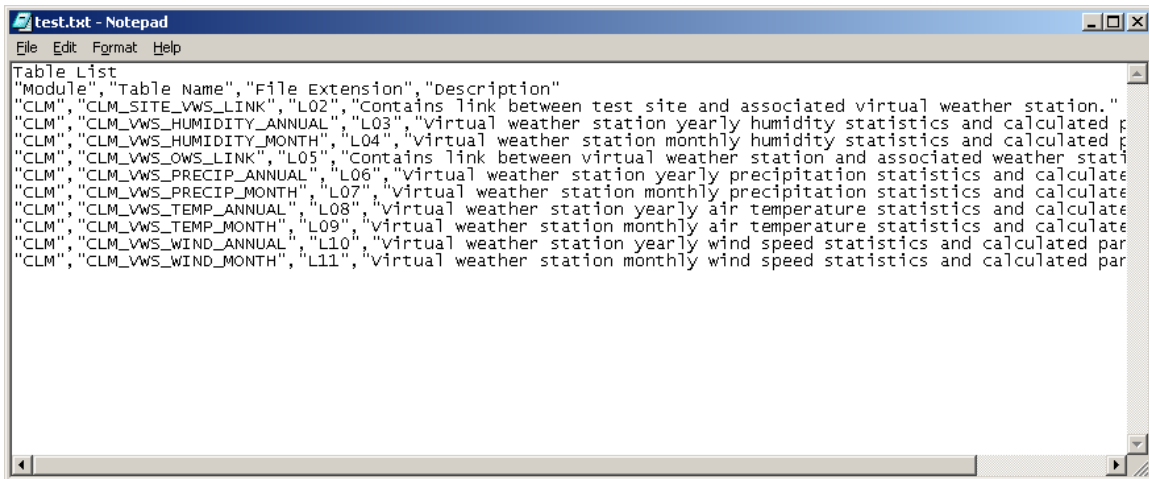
test.txt - Notepad
File Edit Format Help

Table List
"Module","Table Name","File Extension","Description"
"CLM","CLM_SITE_VWS_LINK","L02","Contains link between test site and associated virtual weather station."
"CLM","CLM_VWS_HUMIDITY_ANNUAL","L03","Virtual weather station yearly humidity statistics and calculated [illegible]
"CLM","CLM_VWS_HUMIDITY_MONTH","L04","Virtual weather station monthly humidity statistics and calculated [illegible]
"CLM","CLM_VWS_OWS_LINK","L05","Contains link between virtual weather station and associated weather stati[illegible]
"CLM","CLM_VWS_PRECIP_ANNUAL","L06","Virtual weather station yearly precipitation statistics and calculate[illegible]
"CLM","CLM_VWS_PRECIP_MONTH","L07","Virtual weather station monthly precipitation statistics and calculate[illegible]
"CLM","CLM_VWS_TEMP_ANNUAL","L08","Virtual weather station yearly air temperature statistics and calculate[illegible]
"CLM","CLM_VWS_TEMP_MONTH","L09","Virtual weather station monthly air temperature statistics and calculate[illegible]
"CLM","CLM_VWS_WIND_ANNUAL","L10","Virtual weather station yearly wind speed statistics and calculated par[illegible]
"CLM","CLM_VWS_WIND_MONTH","L11","Virtual weather station monthly wind speed statistics and calculated par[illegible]